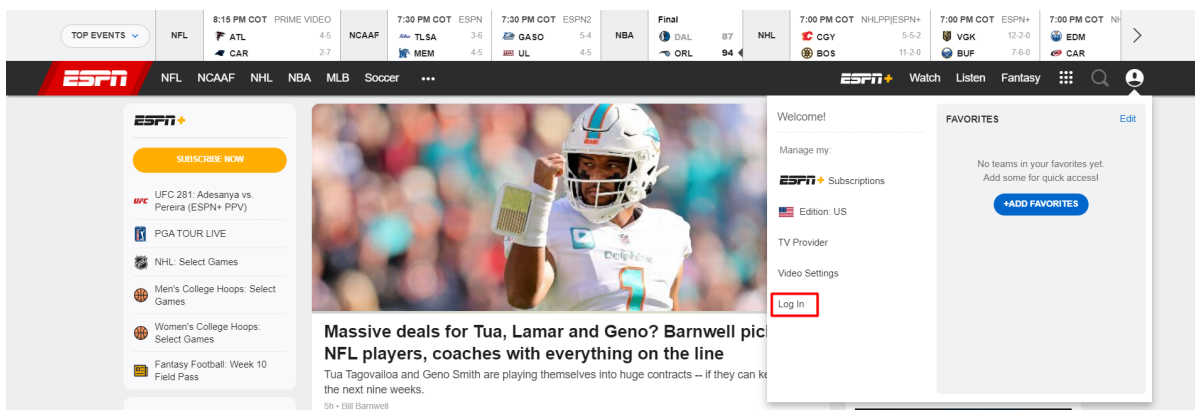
TOP EVENTS

NFL
8:15 PM COT PRIME VIDEO
ATL 4-5
CAR 2-7

NCAAF
7:30 PM COT ESPN
TLSA 3-6
MEM 4-5

7:30 PM COT ESPN2
GASO 5-4
UL 4-5

NBA
Final
DAL 87
ORL 94

NHL
7:00 PM COT NHLPP|ESPN+
CGY 5-5-2
BOS 11-2-0

7:00 PM COT ESPN+
VGK 12-2-0
BUF 7-6-0

7:00 PM COT NH
EDM
CAR

ESPN NFL NCAAF NHL NBA MLB Soccer •••
ESPN+ Watch Listen Fantasy

ESPN+
SUBSCRIBE NOW
UFC 281: Adesanya vs. Pereira (ESPN+ PPV)
PGA TOUR LIVE
NHL: Select Games
Men's College Hoops: Select Games
Women's College Hoops: Select Games
Fantasy Football: Week 10 Field Pass

Massive deals for Tua, Lamar and Geno? Barnwell pick NFL players, coaches with everything on the line
Tua Tagovailoa and Geno Smith are playing themselves into huge contracts -- if they can ke the next nine weeks.
5h • Bill Barnwell

Welcome!
Manage my:
ESPN+ Subscriptions
Edition: US
TV Provider
Video Settings
Log In

FAVORITES
Edit
No teams in your favorites yet. Add some for quick access!
+ADD FAVORITES